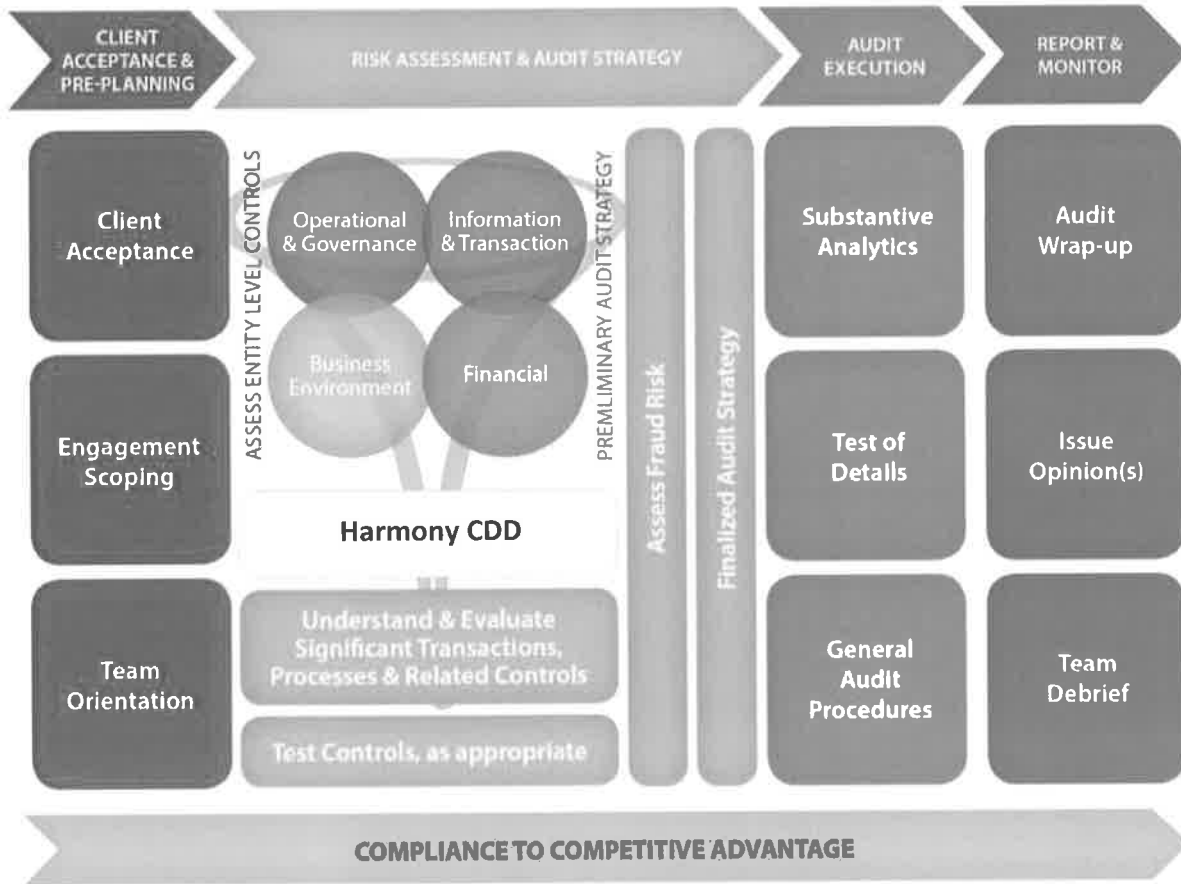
CLIENT ACCEPTANCE & PRE-PLANNING

RISK ASSESSMENT & AUDIT STRATEGY

AUDIT EXECUTION

REPORT & MONITOR

Client Acceptance

Engagement Scoping

Team Orientation

ASSESS ENTITY LEVEL CONTROLS

Operational & Governance

Information & Transaction

Business Environment

Financial

Harmony CDD

Understand & Evaluate Significant Transactions, Processes & Related Controls

Test Controls, as appropriate

PREMLIMINARY AUDIT STRATEGY

Assess Fraud Risk

Finalized Audit Strategy

Substantive Analytics

Test of Details

General Audit Procedures

Audit Wrap-up

Issue Opinion(s)

Team Debrief

COMPLIANCE TO COMPETITIVE ADVANTAGE